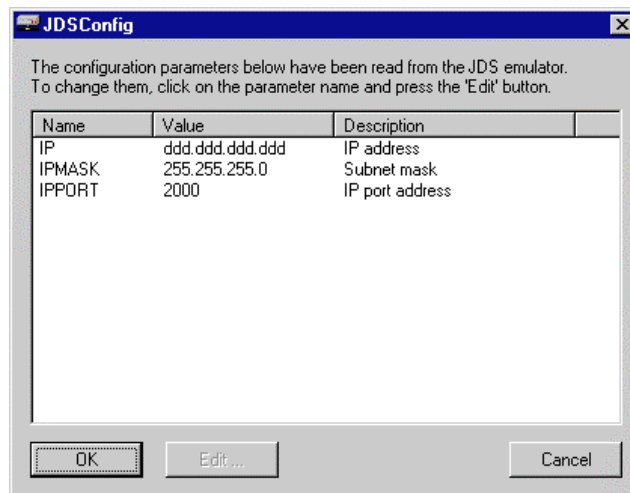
JDSConfig

The configuration parameters below have been read from the JDS emulator. To change them, click on the parameter name and press the 'Edit' button.

| Name | Value | Description |
|---|---|---|
| IP | ddd.ddd.ddd.ddd | IP address |
| IPMASK | 255.255.255.0 | Subnet mask |
| IPPORT | 2000 | IP port address |

OK
Edit ...
Cancel